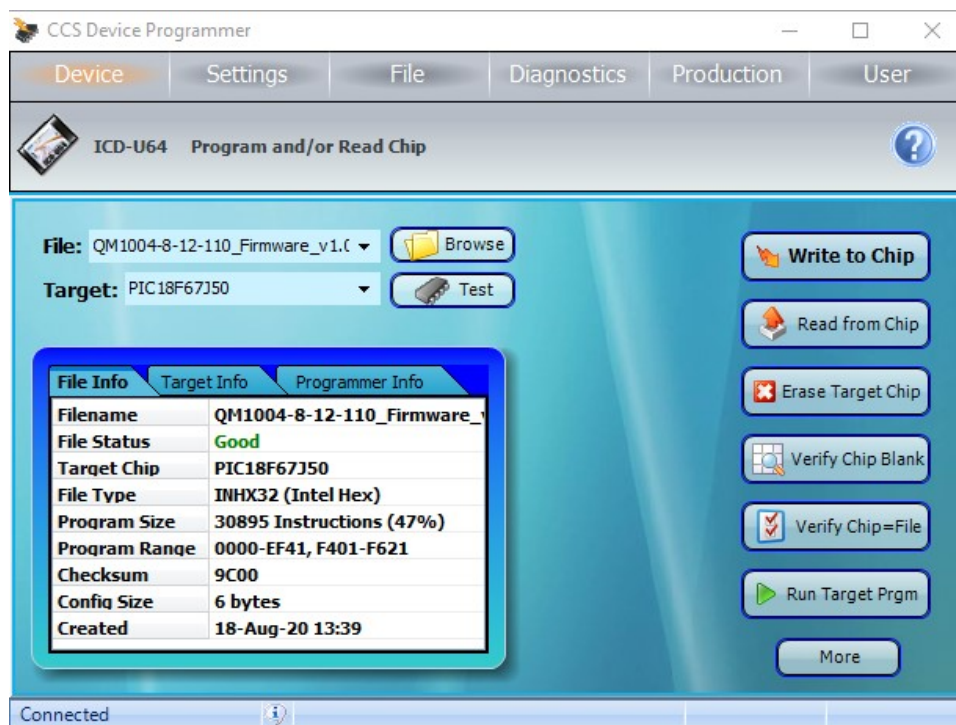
CCS Device Programmer

Device Settings File Diagnostics Production User

ICD-U64 Program and/or Read Chip

File: QM1004-8-12-110_Firmware_v1.( Browse

Target: PIC18F67J50 Test

File Info Target Info Programmer Info

| | |
|---|---|
| Filename | QM1004-8-12-110_Firmware_\ |
| File Status | Good |
| Target Chip | PIC18F67J50 |
| File Type | INHX32 (Intel Hex) |
| Program Size | 30895 Instructions (47%) |
| Program Range | 0000-EF41, F401-F621 |
| Checksum | 9C00 |
| Config Size | 6 bytes |
| Created | 18-Aug-20 13:39 |

Write to Chip

Read from Chip

Erase Target Chip

Verify Chip Blank

Verify Chip=File

Run Target Prgm

More

Connected